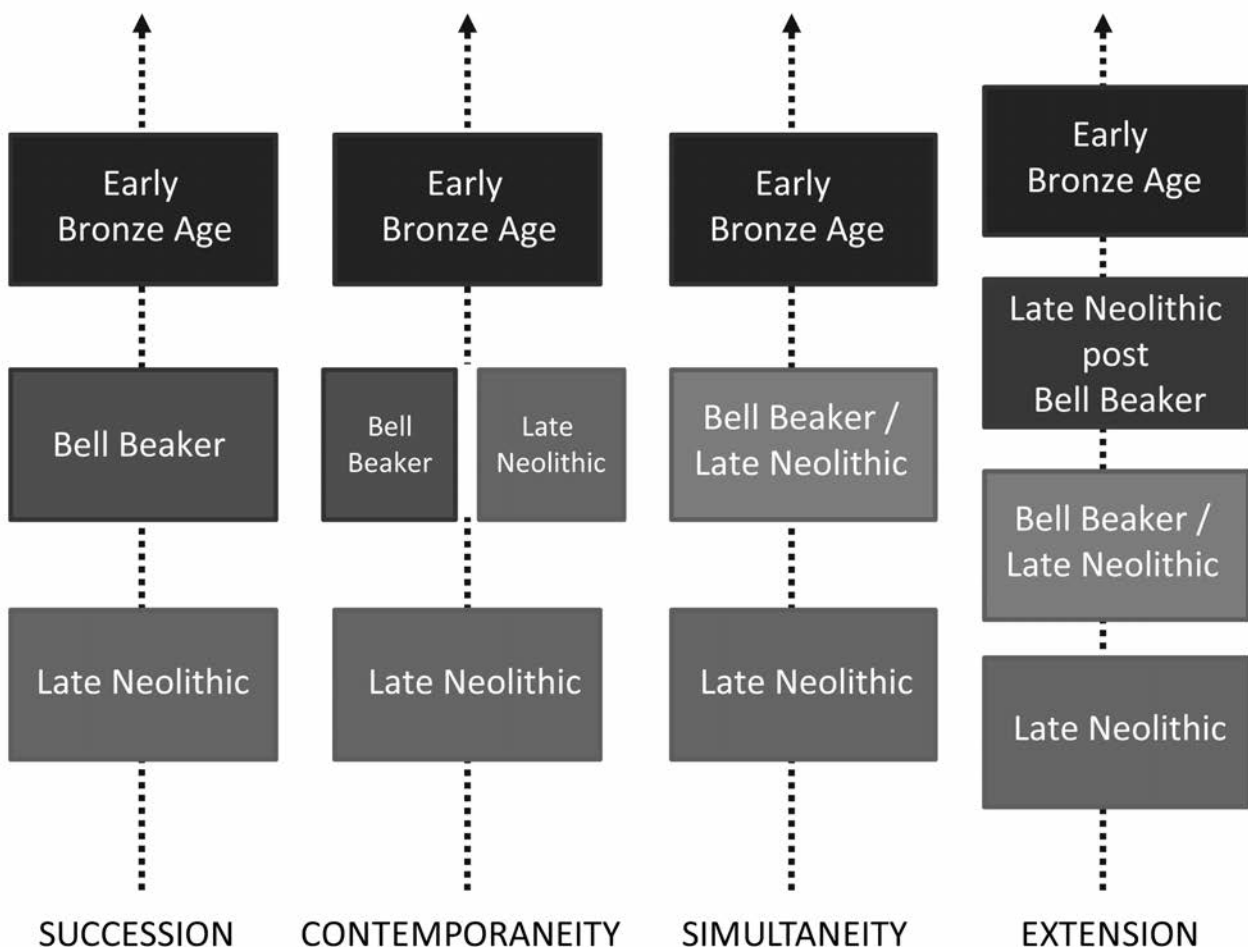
Early Bronze Age

Bell Beaker

Late Neolithic

SUCCESSION

Early Bronze Age

Bell Beaker

Late Neolithic

Late Neolithic

CONTEMPORANEITY

Early Bronze Age

Bell Beaker / Late Neolithic

Late Neolithic

SIMULTANEITY

Early Bronze Age

Late Neolithic post Bell Beaker

Bell Beaker / Late Neolithic

Late Neolithic

EXTENSION